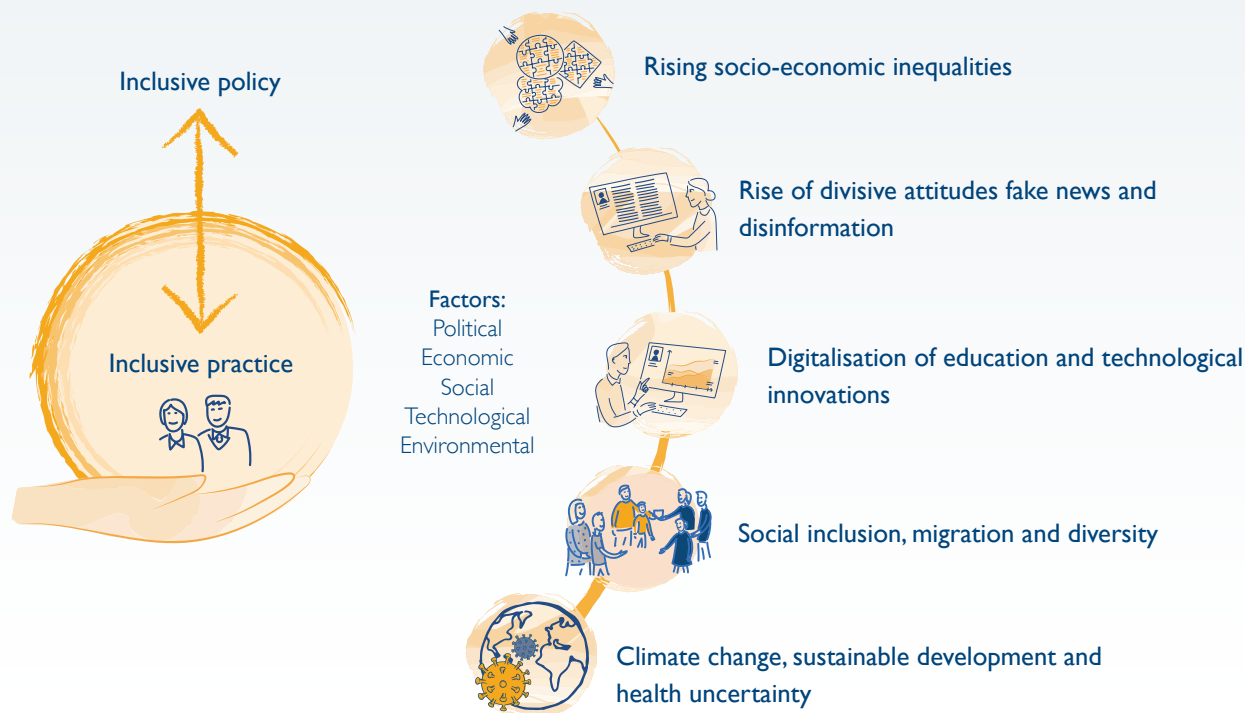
Inclusive policy

Inclusive practice

Factors:
Political
Economic
Social
Technological
Environmental

Rising socio-economic inequalities

Rise of divisive attitudes fake news and disinformation

Digitalisation of education and technological innovations

Social inclusion, migration and diversity

Climate change, sustainable development and health uncertainty